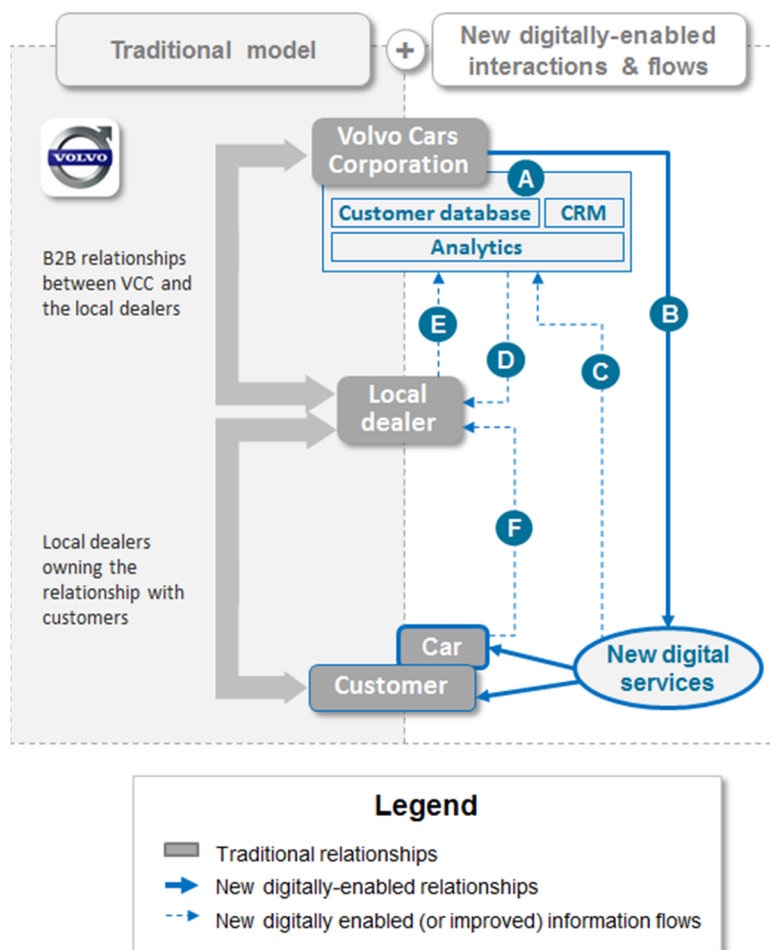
Traditional model

+

New digitally-enabled interactions & flows

VOLVO

Volvo Cars Corporation

A

Customer database

CRM

Analytics

B2B relationships between VCC and the local dealers

E

D

C

B

Local dealer

F

Local dealers owning the relationship with customers

Car

Customer

New digital services

Legend

Traditional relationships

New digitally-enabled relationships

New digitally enabled (or improved) information flows